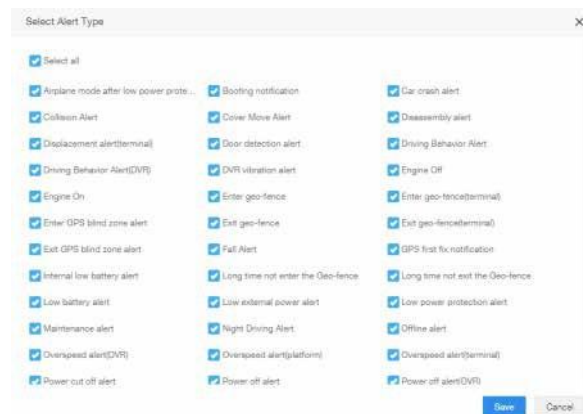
Select Alert Type

×

Select all

| | | |
|---|---|---|
| Airplane mode after low power prote... | Booting notification | Car crash alert |
| Collision Alert | Cover Move Alert | Disassembly alert |
| Displacement alert(terminal) | Door detection alert | Driving Behavior Alert |
| Driving Behavior Alert(DVR) | DVR vibration alert | Engine Off |
| Engine On | Enter geo-fence | Enter geo-fence(terminal) |
| Enter GPS blind zone alert | Exit geo-fence | Exit geo-fence(terminal) |
| Exit GPS blind zone alert | Fall Alert | GPS first fix notification |
| Internal low battery alert | Long time not enter the Geo-fence | Long time not exit the Geo-fence |
| Low battery alert | Low external power alert | Low power protection alert |
| Maintenance alert | Night Driving Alert | Offline alert |
| Overspeed alert(DVR) | Overspeed alert(platform) | Overspeed alert(terminal) |
| Power cut off alert | Power off alert | Power off alert(DVR) |

Save Cancel